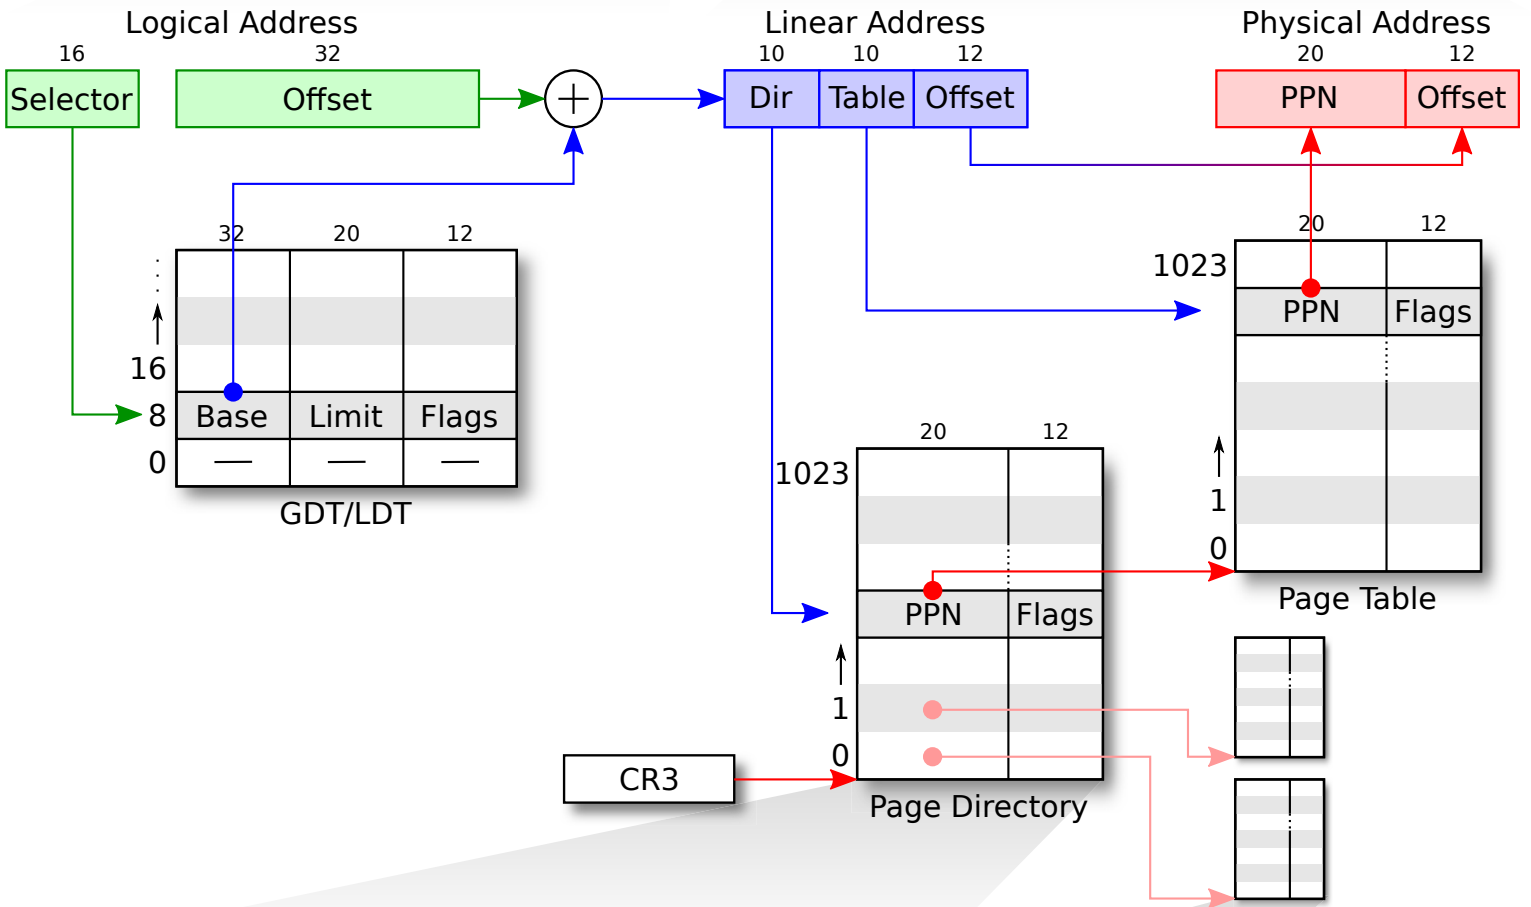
Logical Address

16
Selector

32
Offset

Linear Address

10
Dir

10
Table

12
Offset

Physical Address

20
PPN

12
Offset

32 20 12

16
8 Base Limit Flags
0 — — —

GDT/LDT

20 12
1023
PPN Flags
1
0
Page Table

20 12
1023
PPN Flags
1
0
Page Directory

CR3